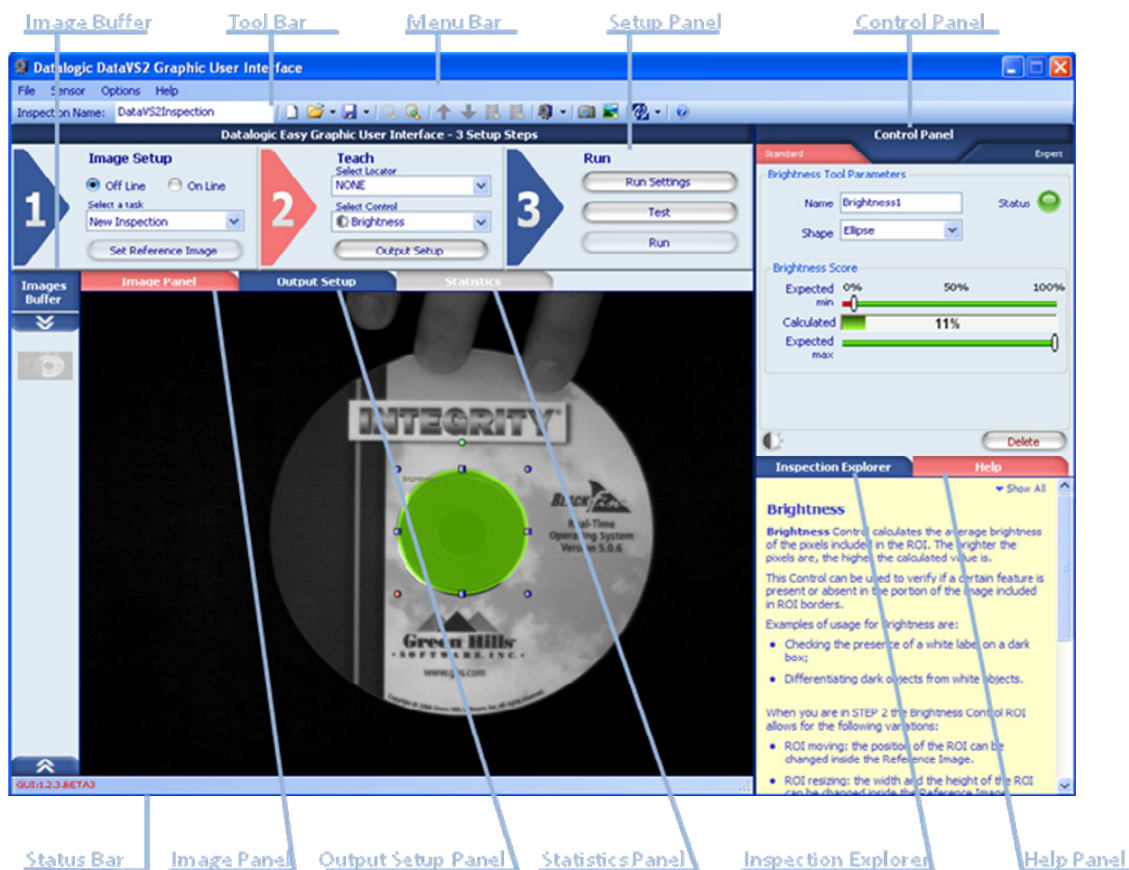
Image Buffer
Tool Bar
Menu Bar
Setup Panel
Control Panel

Datalogic DataVS2 Graphic User Interface
File Sensor Options Help
Inspection Name: DataVS2Inspection

Datalogic Easy Graphic User Interface - 3 Setup Steps

1
Image Setup
Off Line
On Line
Select a task
New Inspection
Set Reference Image

2
Teach
Select Locator
NONE
Select Control
Brightness
Output Setup

3
Run
Run Settings
Test
Run

Control Panel
Standard
Expert
Brightness Tool Parameters
Name Brightness1
Status
Shape Ellipse
Brightness Score
Expected min
0%
50%
100%
Calculated
11%
Expected max
Delete

Images Buffer
Image Panel
Output Setup
Statistics

INTEGRITY
Real-Time Operating System Version 5.0.6
Green Hills SOFTWARE INC.
www.ghs.com

Inspection Explorer
Help
Show All
Brightness
Brightness Control calculates the average brightness of the pixels included in the ROI. The brighter the pixels are, the higher the calculated value is.
This Control can be used to verify if a certain feature is present or absent in the portion of the image included in ROI borders.
Examples of usage for Brightness are:
• Checking the presence of a white label on a dark box;
• Differentiating dark objects from white objects.
When you are in STEP 2 the Brightness Control ROI allows for the following variations:
• ROI moving: the position of the ROI can be changed inside the Reference Image.
• ROI resizing: the width and the height of the ROI can be changed inside the Reference Image.

GUI:1.2.3.BETA3

Status Bar
Image Panel
Output Setup Panel
Statistics Panel
Inspection Explorer
Help Panel